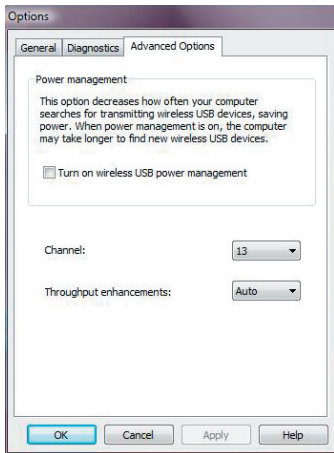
Options

General | Diagnostics | Advanced Options

Power management

This option decreases how often your computer searches for transmitting wireless USB devices, saving power. When power management is on, the computer may take longer to find new wireless USB devices.

Turn on wireless USB power management

Channel: 13

Throughput enhancements: Auto

OK | Cancel | Apply | Help